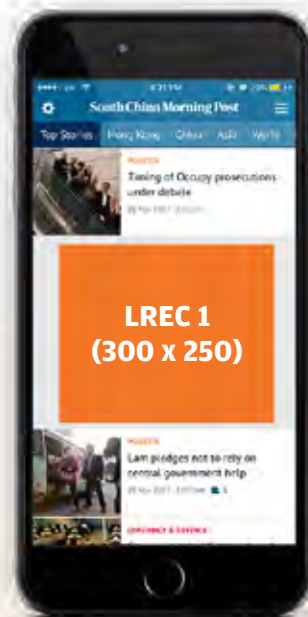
4:31 PM

South China Morning Post

Top Stories Hong Kong China Asia World

POLITICS
Timing of Occupy prosecutions under debate
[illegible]

LREC 1
(300 x 250)

POLITICS
Lam pledges not to rely on central government help
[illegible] 1

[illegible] & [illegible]